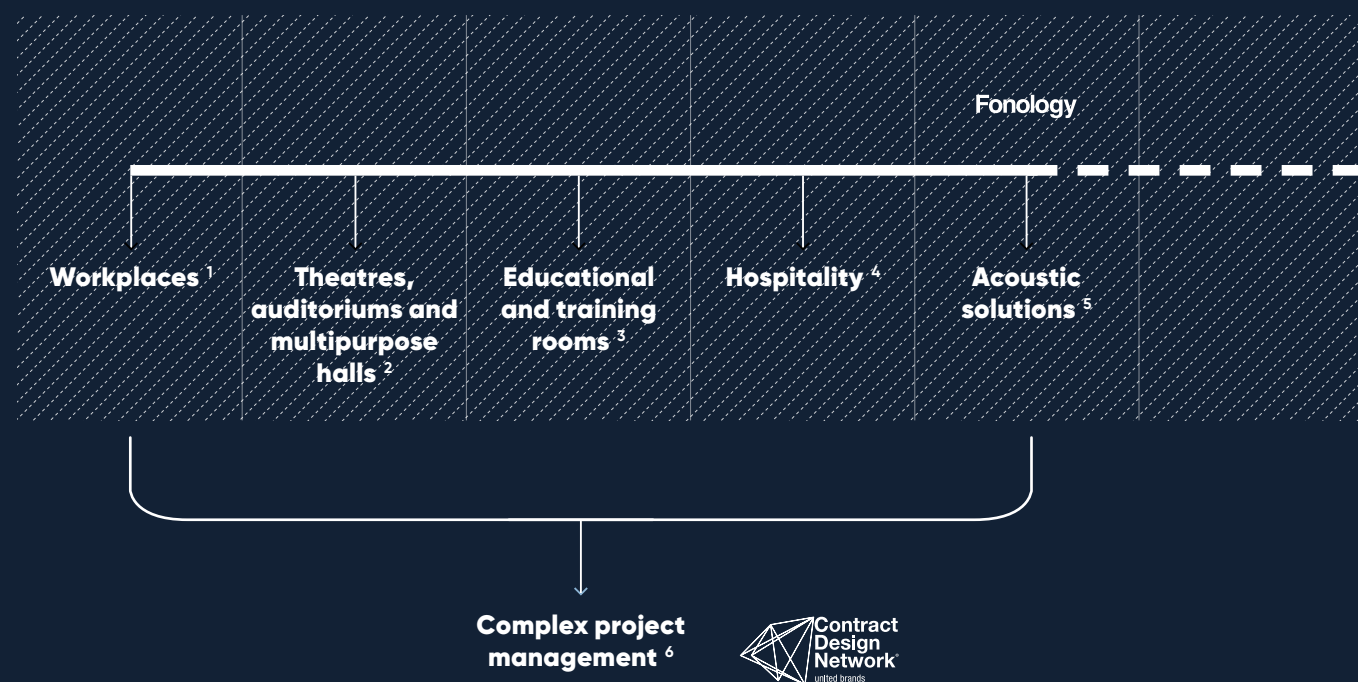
Fonology

Workplaces $^1$

Theatres, auditoriums and multipurpose halls $^2$

Educational and training rooms $^3$

Hospitality $^4$

Acoustic solutions $^5$

Complex project management $^6$

Contract Design Network®
united brands